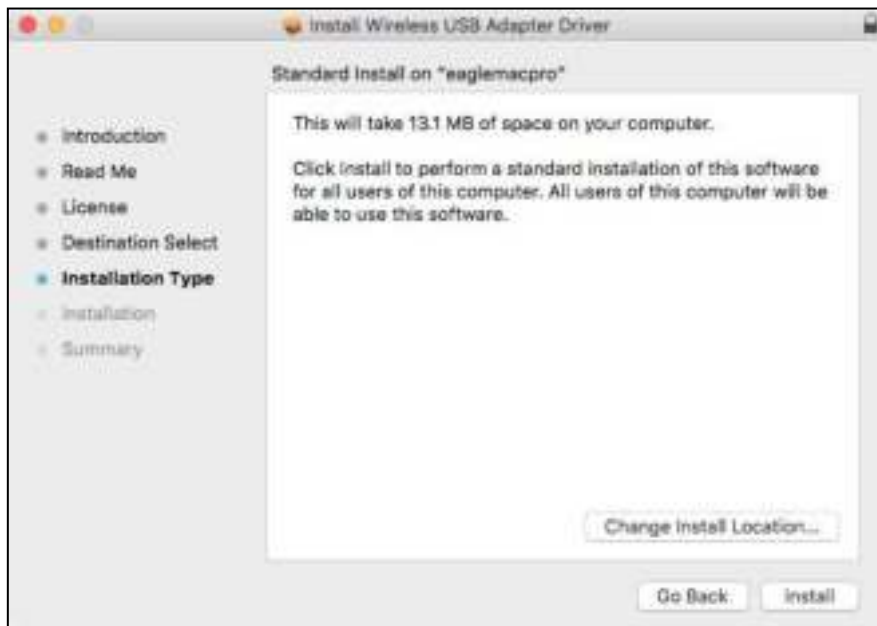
Install Wireless USB Adapter Driver

Standard Install on "eaglemacpro"

Introduction
Read Me
License
Destination Select
Installation Type
Installation
Summary

This will take 13.1 MB of space on your computer.

Click Install to perform a standard installation of this software for all users of this computer. All users of this computer will be able to use this software.

Change Install Location...

Go Back
Install